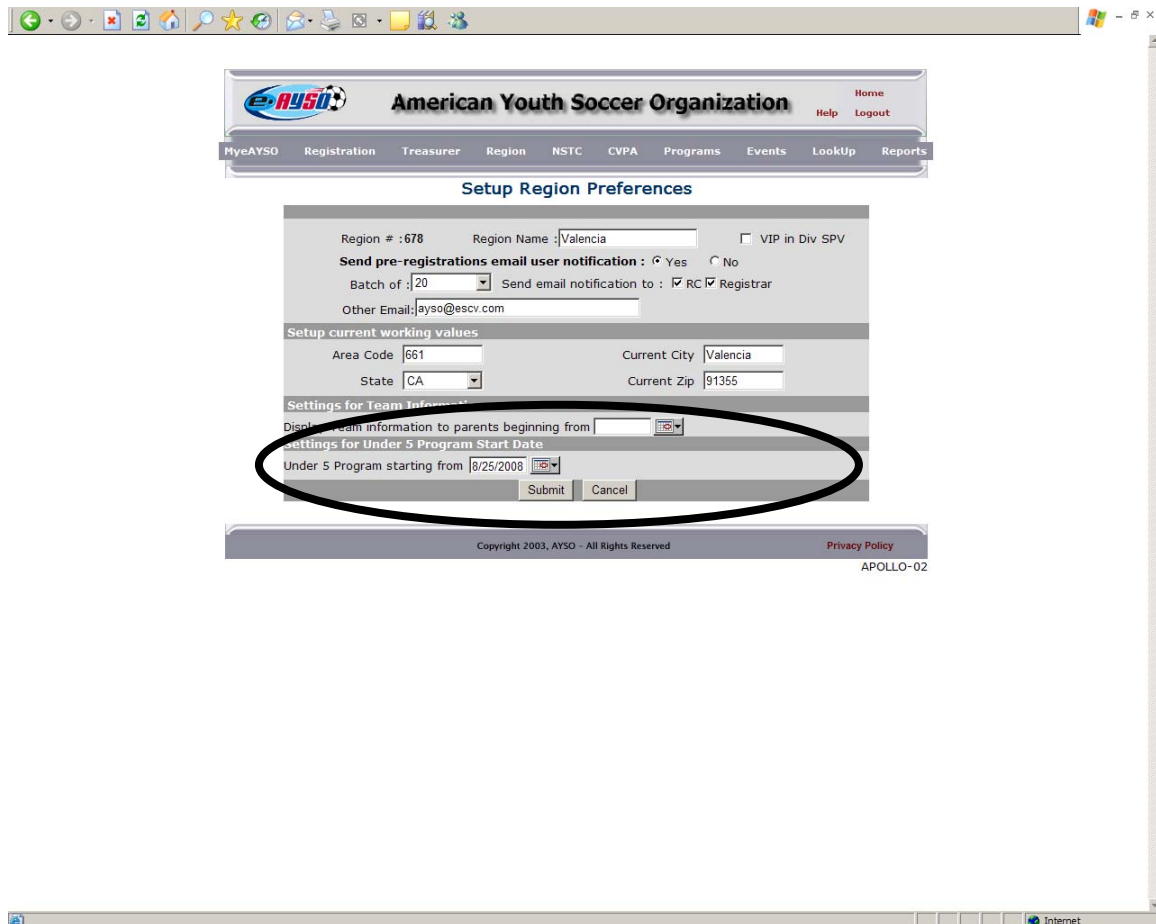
e-AYSO American Youth Soccer Organization

Home
Help Logout

MyeAYSO Registration Treasurer Region NSTC CVPA Programs Events LookUp Reports

Setup Region Preferences

Region # : 678 Region Name : Valencia VIP in Div SPV

Send pre-registrations email user notification : Yes No

Batch of : 20 Send email notification to : RC Registrar

Other Email: ayso@escv.com

Setup current working values

Area Code 661 Current City Valencia

State CA Current Zip 91355

Settings for Team Informat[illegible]

Displ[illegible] team information to parents beginning from

Settings for Under 5 Program Start Date

Under 5 Program starting from 8/25/2008

Submit Cancel

Copyright 2003, AYSO - All Rights Reserved

Privacy Policy

APOLLO-02

Internet